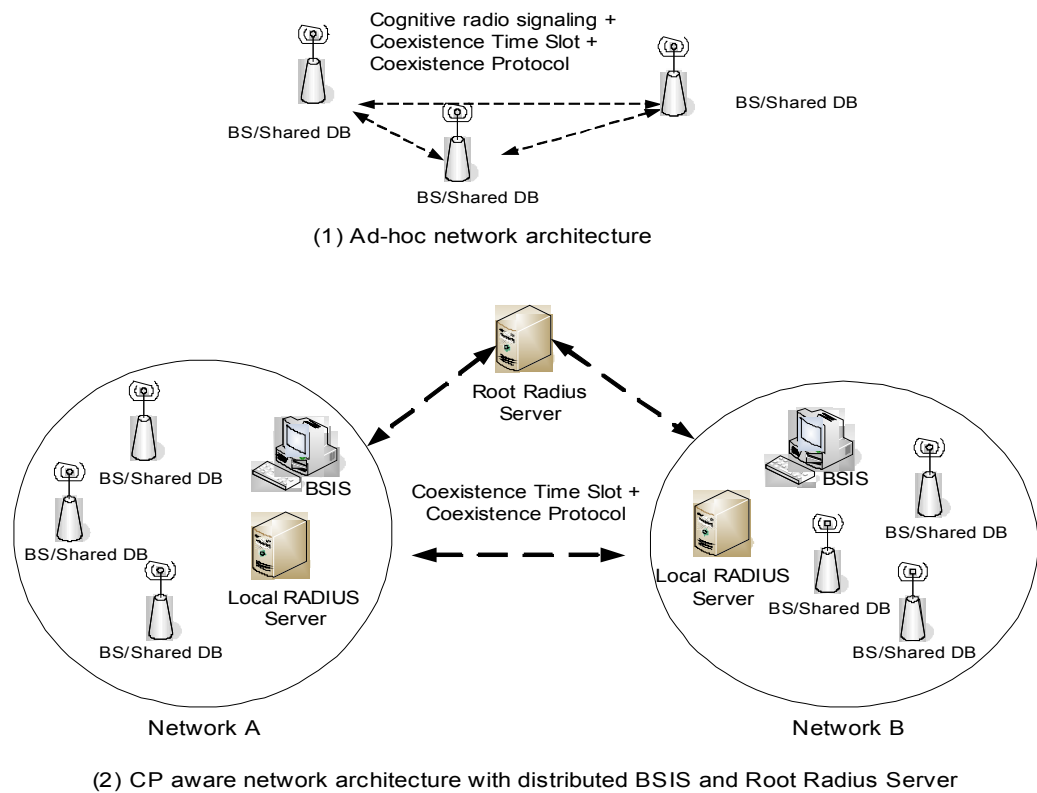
Cognitive radio signaling +
Coexistence Time Slot +
Coexistence Protocol

BS/Shared DB

BS/Shared DB

BS/Shared DB

(1) Ad-hoc network architecture

Root Radius Server

BS/Shared DB

BSIS

BS/Shared DB

Local RADIUS Server

BS/Shared DB

Coexistence Time Slot +
Coexistence Protocol

BSIS

BS/Shared DB

Local RADIUS Server

BS/Shared DB

BS/Shared DB

Network A

Network B

(2) CP aware network architecture with distributed BSIS and Root Radius Server